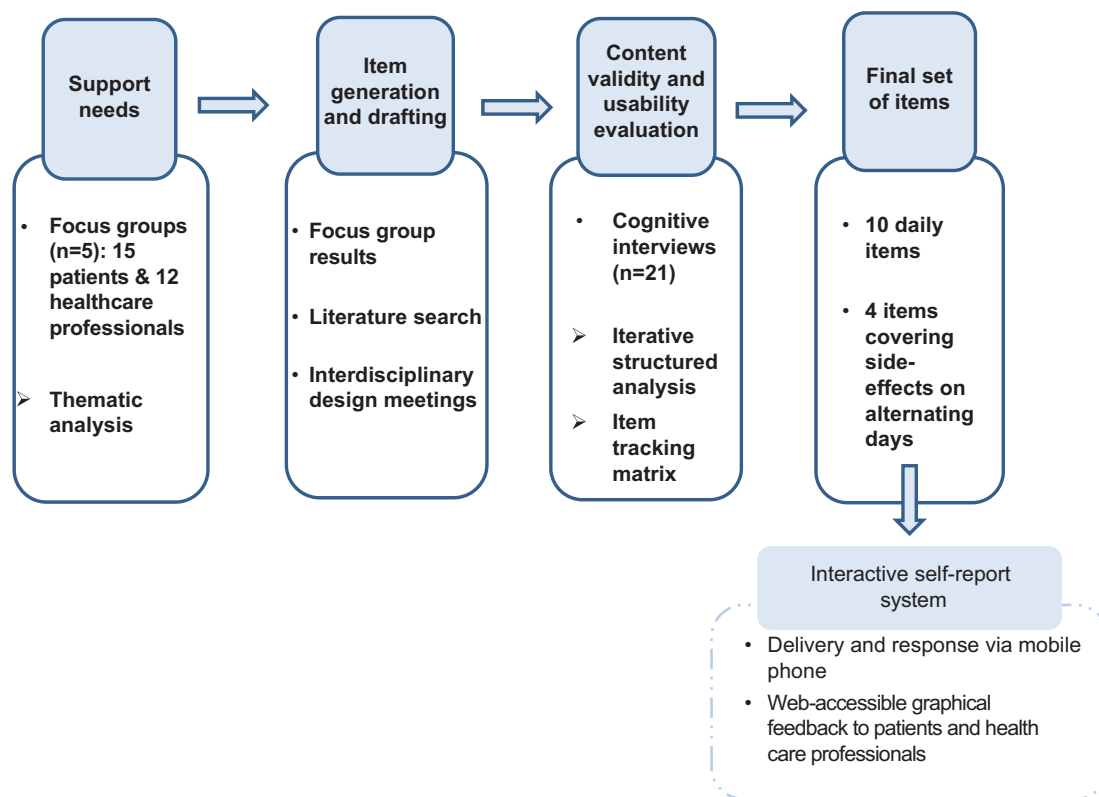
Support needs

• Focus groups (n=5): 15 patients & 12 healthcare professionals

➢ Thematic analysis

Item generation and drafting

• Focus group results

• Literature search

• Interdisciplinary design meetings

Content validity and usability evaluation

• Cognitive interviews (n=21)

➢ Iterative structured analysis

➢ Item tracking matrix

Final set of items

• 10 daily items

• 4 items covering side-effects on alternating days

Interactive self-report system

• Delivery and response via mobile phone

• Web-accessible graphical feedback to patients and health care professionals